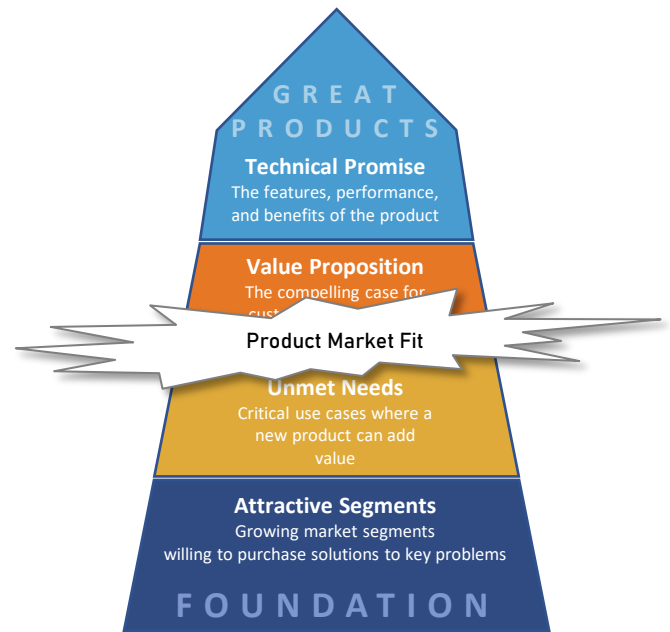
GREAT PRODUCTS

Technical Promise
The features, performance, and benefits of the product

Value Proposition
The compelling case for cust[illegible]

Product Market Fit

Unmet Needs
Critical use cases where a new product can add value

Attractive Segments
Growing market segments willing to purchase solutions to key problems

FOUNDATION